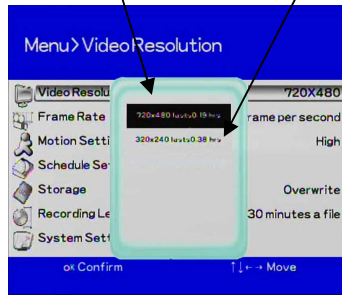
Menu>Video Resolution

Video Resolu 720X480
Frame Rate rame per second
Motion Setti High
Schedule Se
Storage Overwrite
Recording Le 30 minutes a file
System Sett

720x480 fps/s 0.19 hrs
320x240 fps/s 0.38 hrs

OK Confirm ↑↓←→ Move